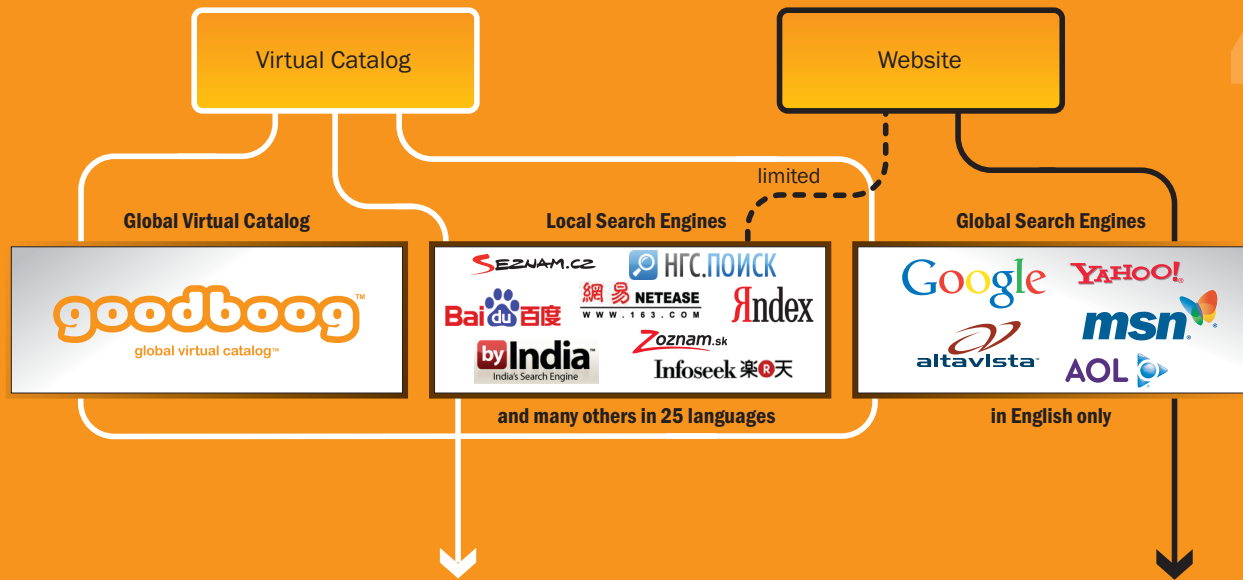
Virtual Catalog

Website

limited

Global Virtual Catalog

goodboog™
global virtual catalog™

Local Search Engines

SEZNAM.CZ
НГС.ПОИСК
Bai du 百度
網易 NETEASE
WWW.163.COM
Яndex
by India
India's Search Engine
Zoznam.sk
Infoseek 楽天

and many others in 25 languages

Global Search Engines

Google
YAHOO!
altavista
msn
AOL

in English only